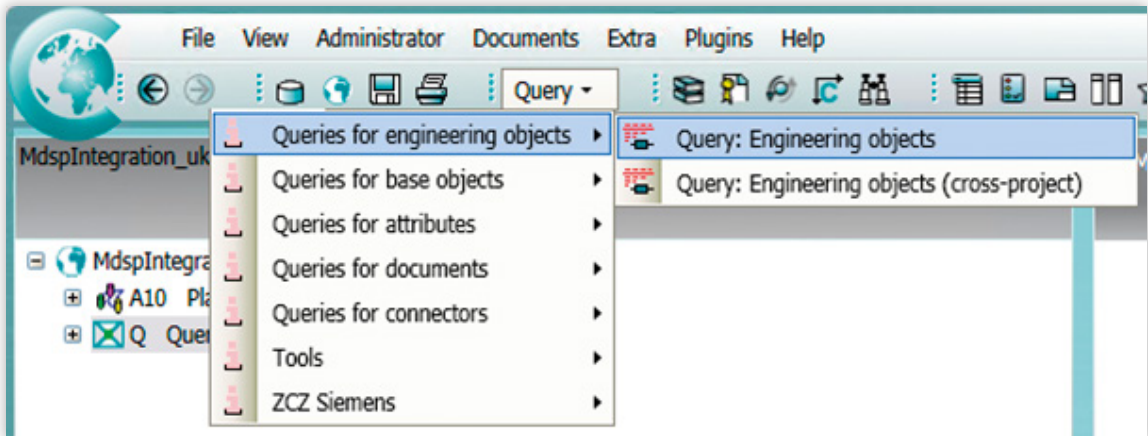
File View Administrator Documents Extra Plugins Help

Query

MdspIntegration_uk

MdspIntegra

A10 Pla

Q Quer

Queries for engineering objects

Queries for base objects

Queries for attributes

Queries for documents

Queries for connectors

Tools

ZCZ Siemens

Query: Engineering objects

Query: Engineering objects (cross-project)